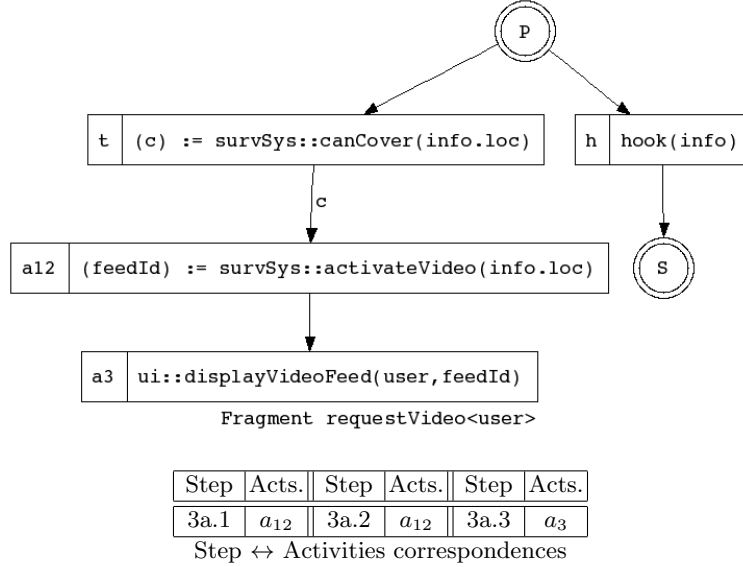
P

t | (c) := survSys::canCover(info.loc)

h | hook(info)

c

a12 | (feedId) := survSys::activateVideo(info.loc)

S

a3 | ui::displayVideoFeed(user,feedId)

Fragment requestVideo<user>

| Step | Acts. | Step | Acts. | Step | Acts. |
|---|---|---|---|---|---|
| 3a.1 | $a_{12}$ | 3a.2 | $a_{12}$ | 3a.3 | $a_3$ |

Step $\leftrightarrow$ Activities correspondences